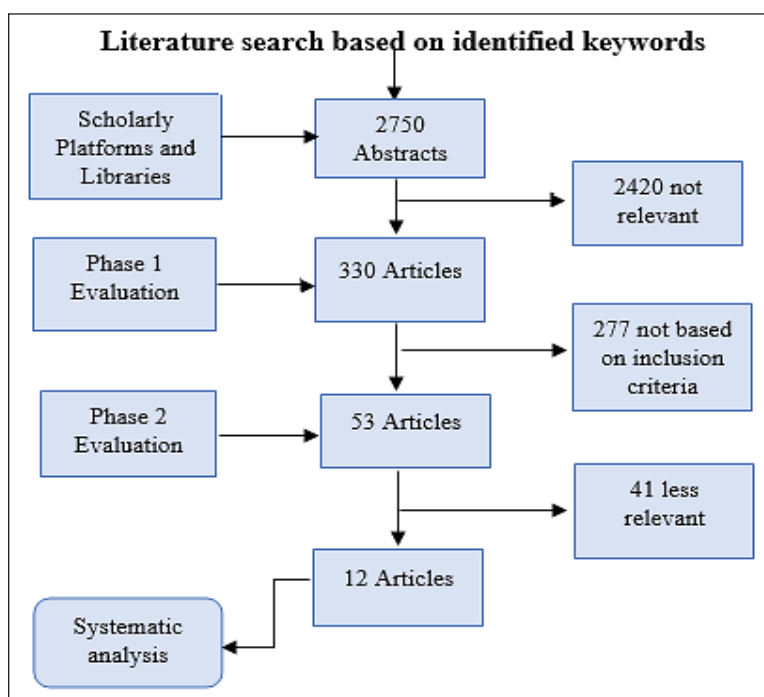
Literature search based on identified keywords

Scholarly Platforms and Libraries

2750 Abstracts

2420 not relevant

Phase 1 Evaluation

330 Articles

277 not based on inclusion criteria

Phase 2 Evaluation

53 Articles

41 less relevant

12 Articles

Systematic analysis